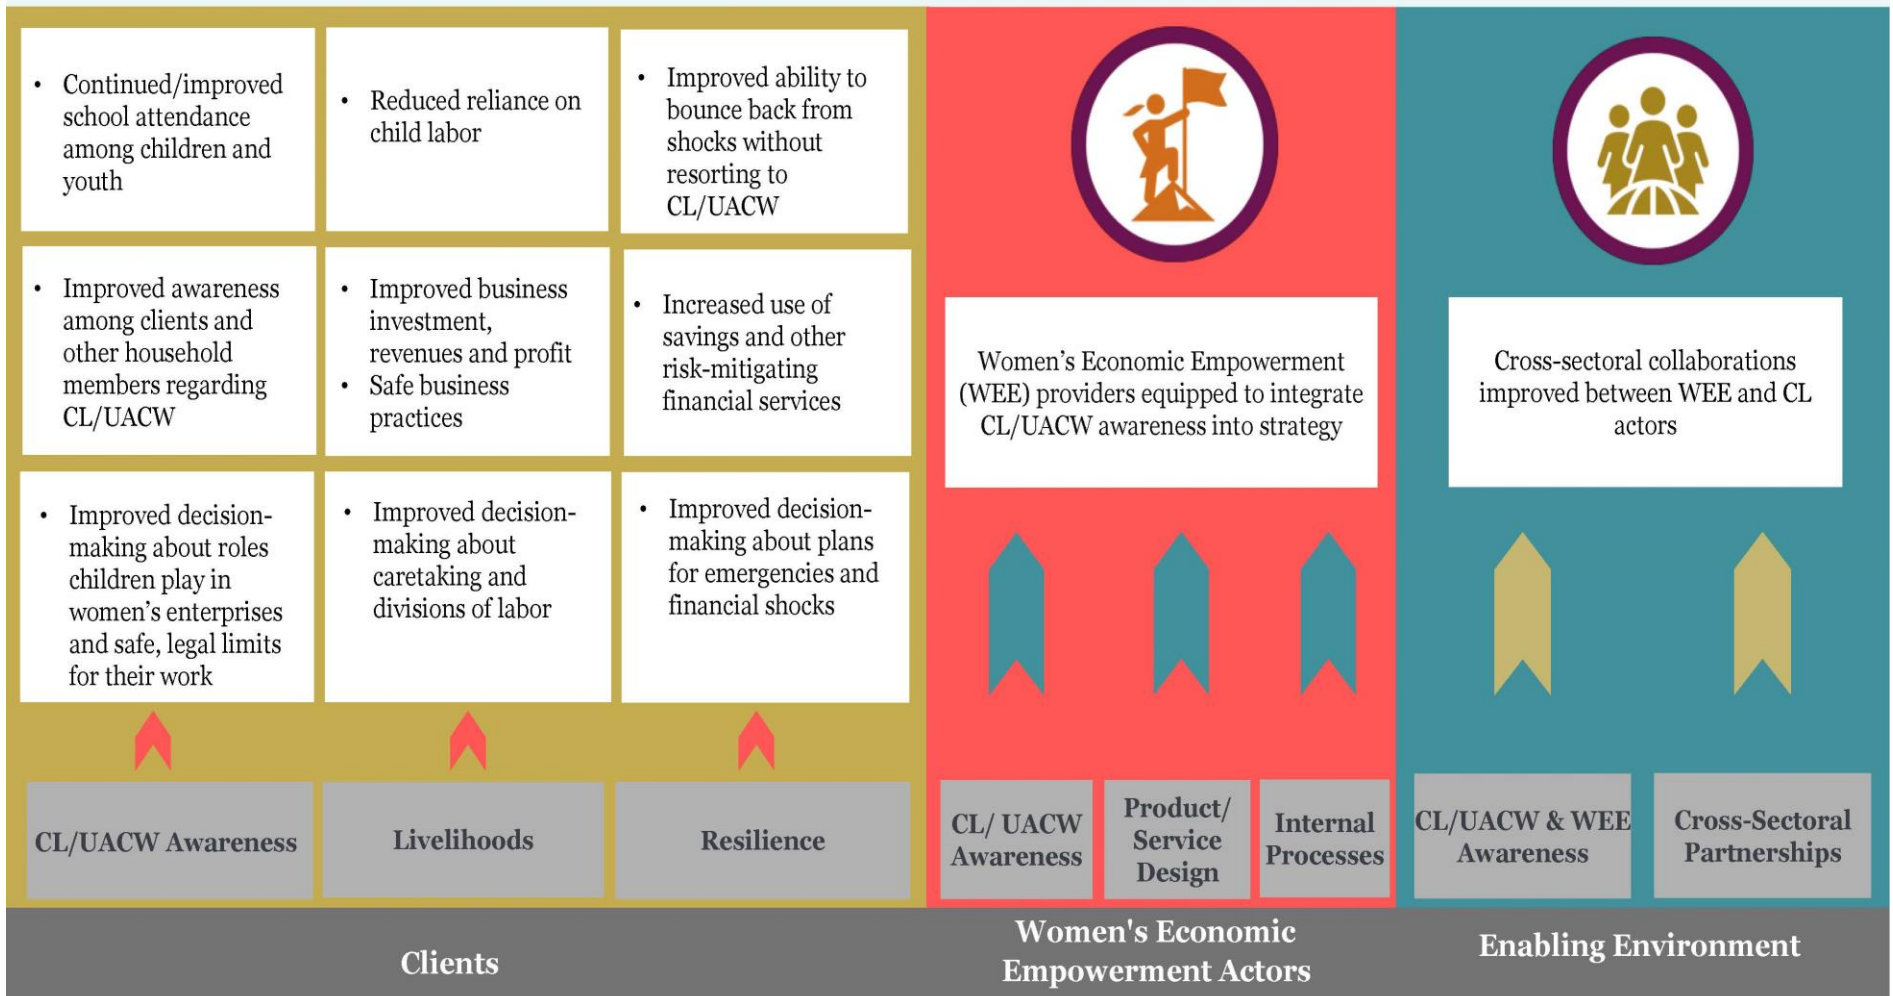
- Continued/improved school attendance among children and youth

- Reduced reliance on child labor

- Improved ability to bounce back from shocks without resorting to CL/UACW

- Improved awareness among clients and other household members regarding CL/UACW

- Improved business investment, revenues and profit
- Safe business practices

- Increased use of savings and other risk-mitigating financial services

- Improved decision-making about roles children play in women's enterprises and safe, legal limits for their work

- Improved decision-making about caretaking and divisions of labor

- Improved decision-making about plans for emergencies and financial shocks

CL/UACW Awareness

Livelihoods

Resilience

Women's Economic Empowerment (WEE) providers equipped to integrate CL/UACW awareness into strategy

CL/ UACW Awareness

Product/ Service Design

Internal Processes

Cross-sectoral collaborations improved between WEE and CL actors

CL/UACW & WEE Awareness

Cross-Sectoral Partnerships

Clients

Women's Economic Empowerment Actors

Enabling Environment